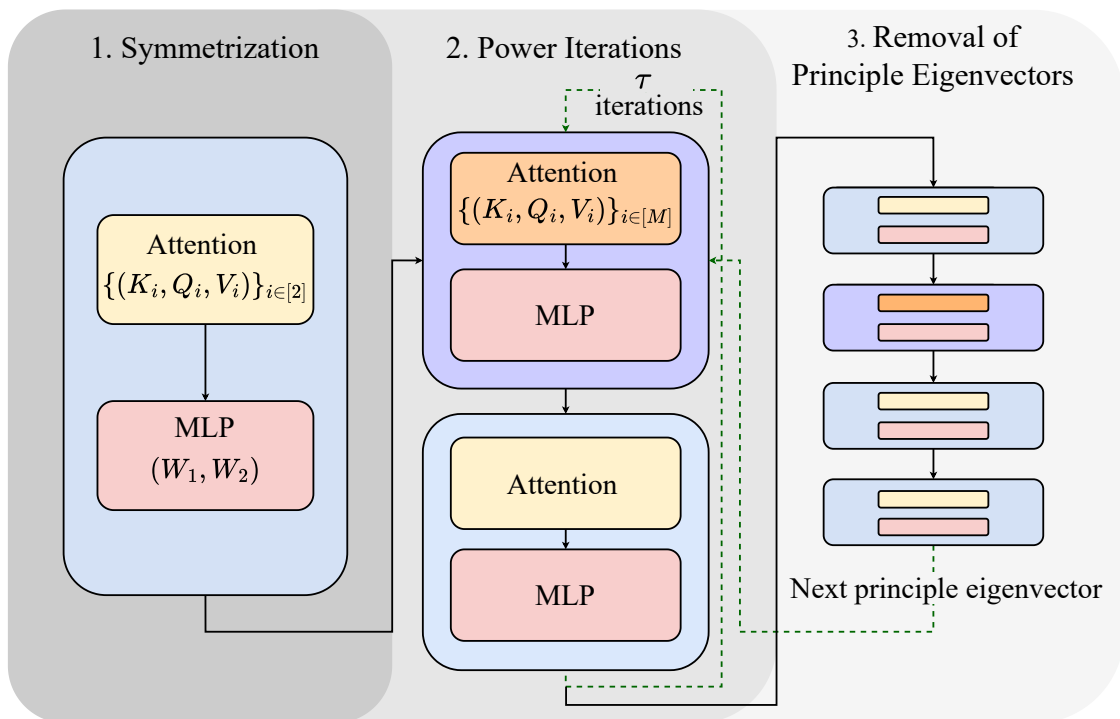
1. Symmetrization

Attention
$\{(K_i, Q_i, V_i)\}_{i\in[2]}$

MLP
$(W_1, W_2)$

2. Power Iterations

$\tau$
iterations

Attention
$\{(K_i, Q_i, V_i)\}_{i\in[M]}$

MLP

Attention

MLP

3. Removal of Principle Eigenvectors

Next principle eigenvector